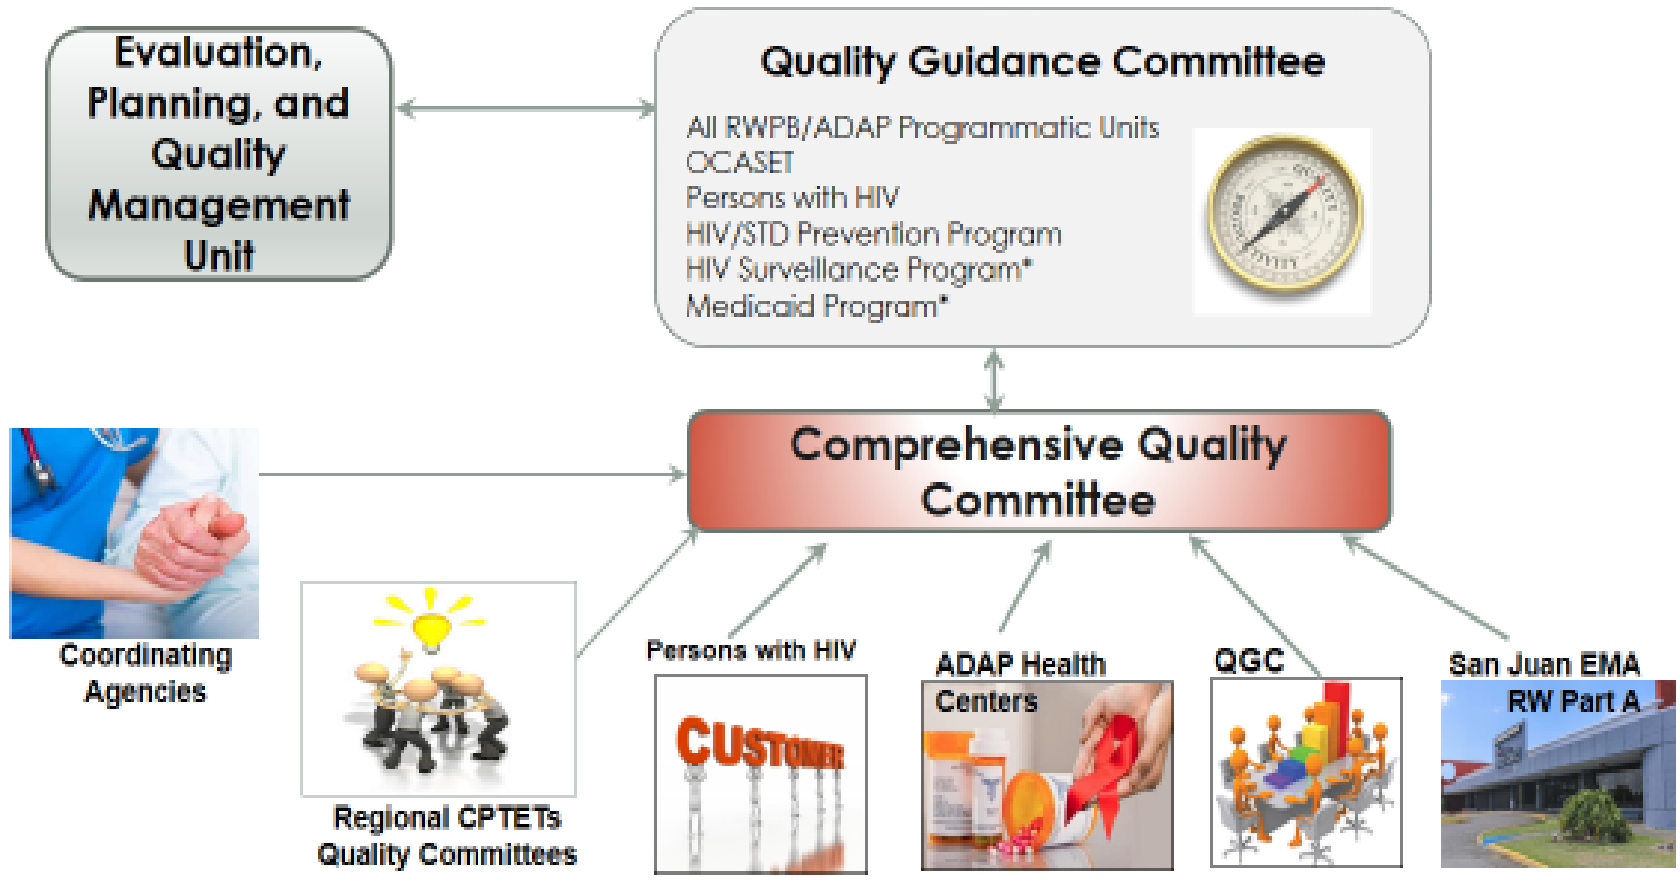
Evaluation, Planning, and Quality Management Unit

Quality Guidance Committee

All RWPB/ADAP Programmatic Units
OCASET
Persons with HIV
HIV/STD Prevention Program
HIV Surveillance Program*
Medicaid Program*

Comprehensive Quality Committee

Coordinating Agencies

Regional CPTETs Quality Committees

Persons with HIV

CUSTOMER

ADAP Health Centers

QGC

San Juan EMA RW Part A